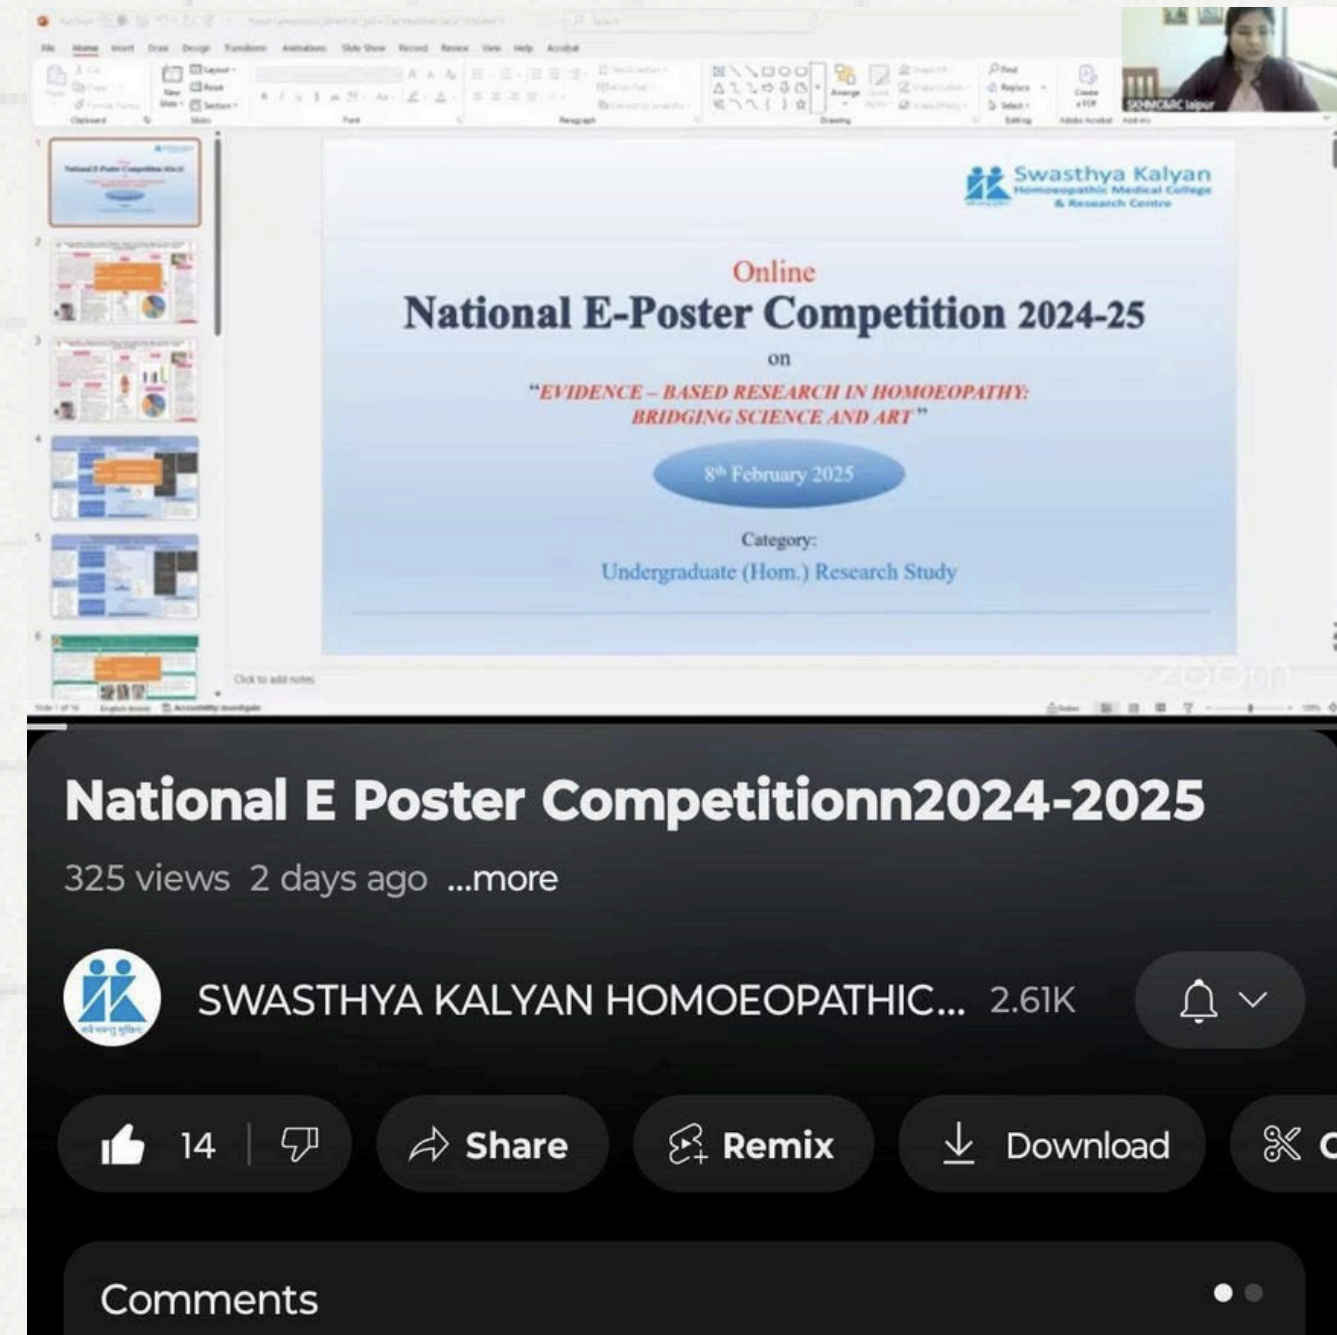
File Home Insert Draw Design Transitions Animations Slide Show Record Review View Help Acrobat

SKHMC&RC Jaipur

Swasthya Kalyan
Homoeopathic Medical College & Research Centre

Online
National E-Poster Competition 2024-25
on
"EVIDENCE – BASED RESEARCH IN HOMOEOPATHY: BRIDGING SCIENCE AND ART"

8th February 2025

Category:
Undergraduate (Hom.) Research Study

Click to add notes

National E Poster Competitionn2024-2025
325 views 2 days ago ...more

SWASTHYA KALYAN HOMOEOPATHIC... 2.61K

14 Share Remix Download

Comments